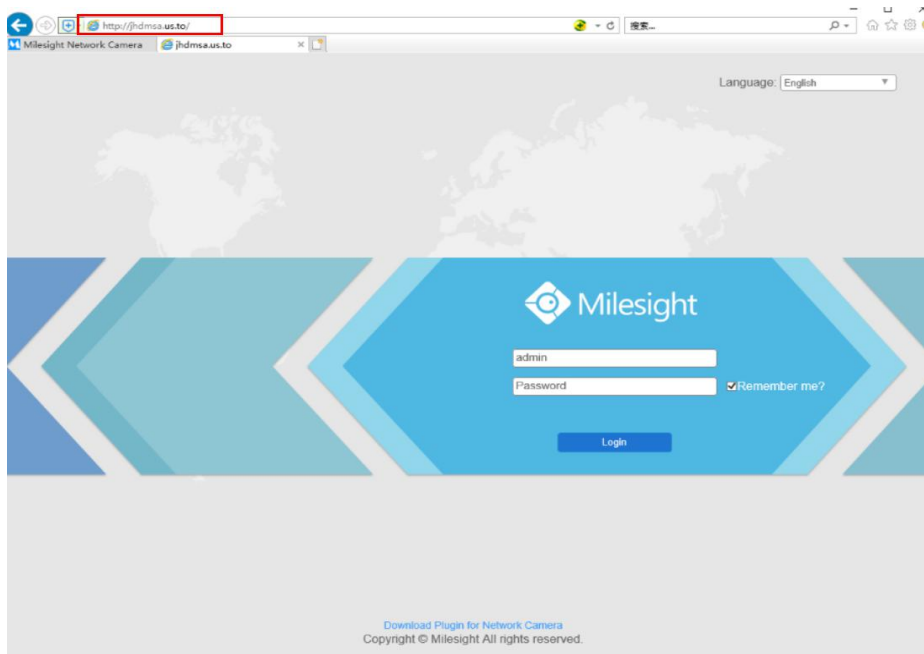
http://jhdmsa.us.to/

搜索...

Milesight Network Camera

jhdmsa.us.to

Language: English

Milesight

admin

Password

Remember me?

Login

Download Plugin for Network Camera

Copyright © Milesight All rights reserved.